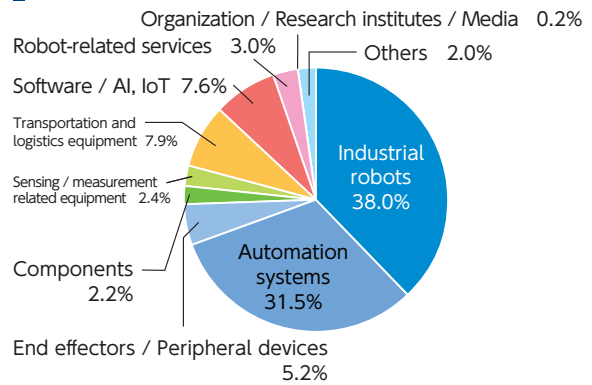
Organization / Research institutes / Media 0.2%

Robot-related services 3.0%

Others 2.0%

Software / AI, IoT 7.6%

Transportation and logistics equipment 7.9%

Sensing / measurement related equipment 2.4%

Industrial robots 38.0%

Automation systems 31.5%

Components 2.2%

End effectors / Peripheral devices 5.2%